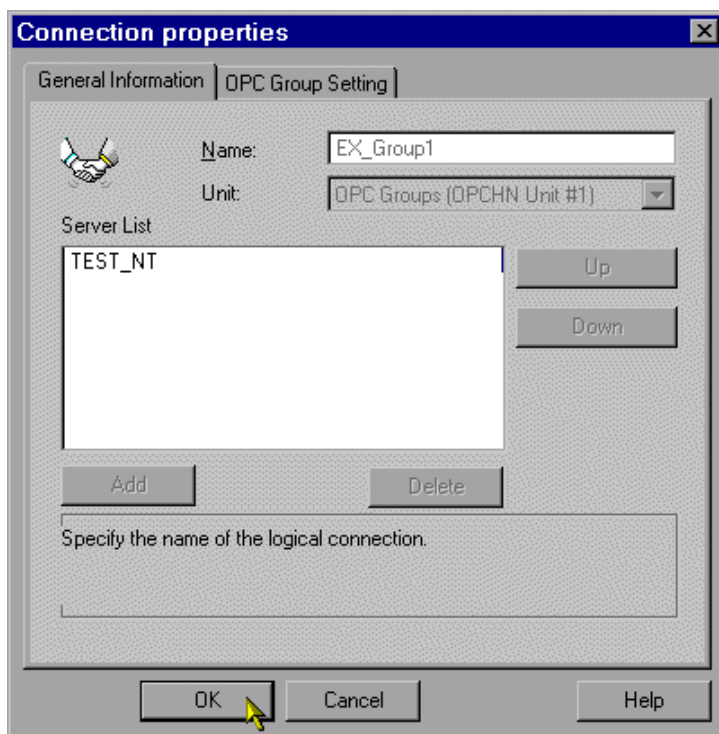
Connection properties

General Information | OPC Group Setting

Name: EX_Group1

Unit: OPC Groups (OPCHN Unit #1)

Server List

TEST_NT

Up

Down

Add

Delete

Specify the name of the logical connection.

OK

Cancel

Help